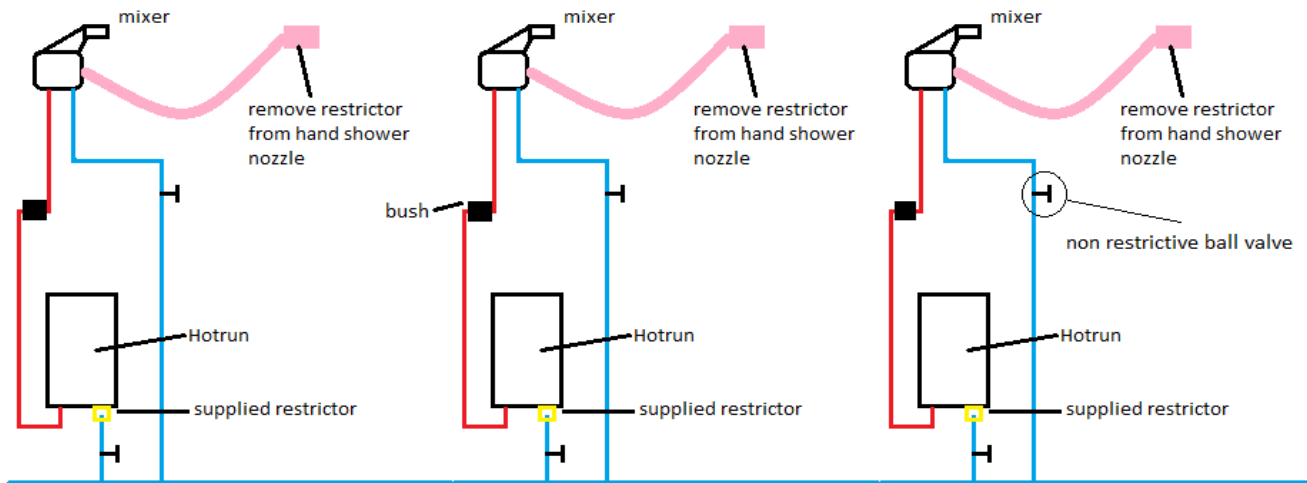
mixer

remove restrictor from hand shower nozzle

Hotrun

supplied restrictor

mixer

remove restrictor from hand shower nozzle

bush

Hotrun

supplied restrictor

mixer

remove restrictor from hand shower nozzle

non restrictive ball valve

Hotrun

supplied restrictor